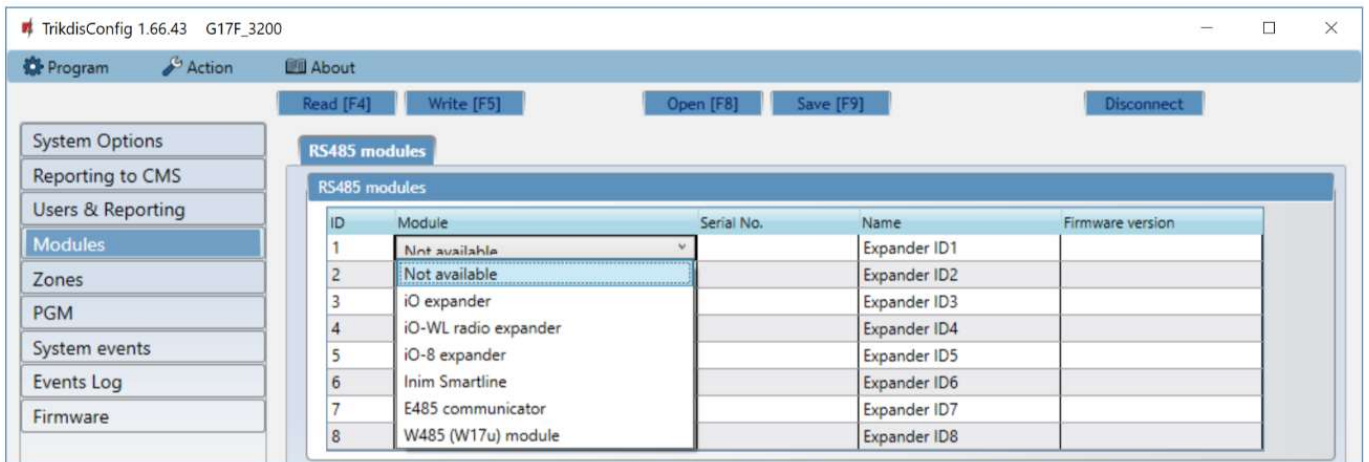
TrikdisConfig 1.66.43 G17F_3200

Program Action About

Read [F4] Write [F5] Open [F8] Save [F9] Disconnect

System Options
Reporting to CMS
Users & Reporting
Modules
Zones
PGM
System events
Events Log
Firmware

RS485 modules

RS485 modules

| ID | Module | Serial No. | Name | Firmware version |
|---|---|---|---|---|
| 1 | Not available | | Expander ID1 | |
| 2 | Not available | | Expander ID2 | |
| 3 | iO expander | | Expander ID3 | |
| 4 | iO-WL radio expander | | Expander ID4 | |
| 5 | iO-8 expander | | Expander ID5 | |
| 6 | Inim Smartline | | Expander ID6 | |
| 7 | E485 communicator | | Expander ID7 | |
| 8 | W485 (W17u) module | | Expander ID8 | |